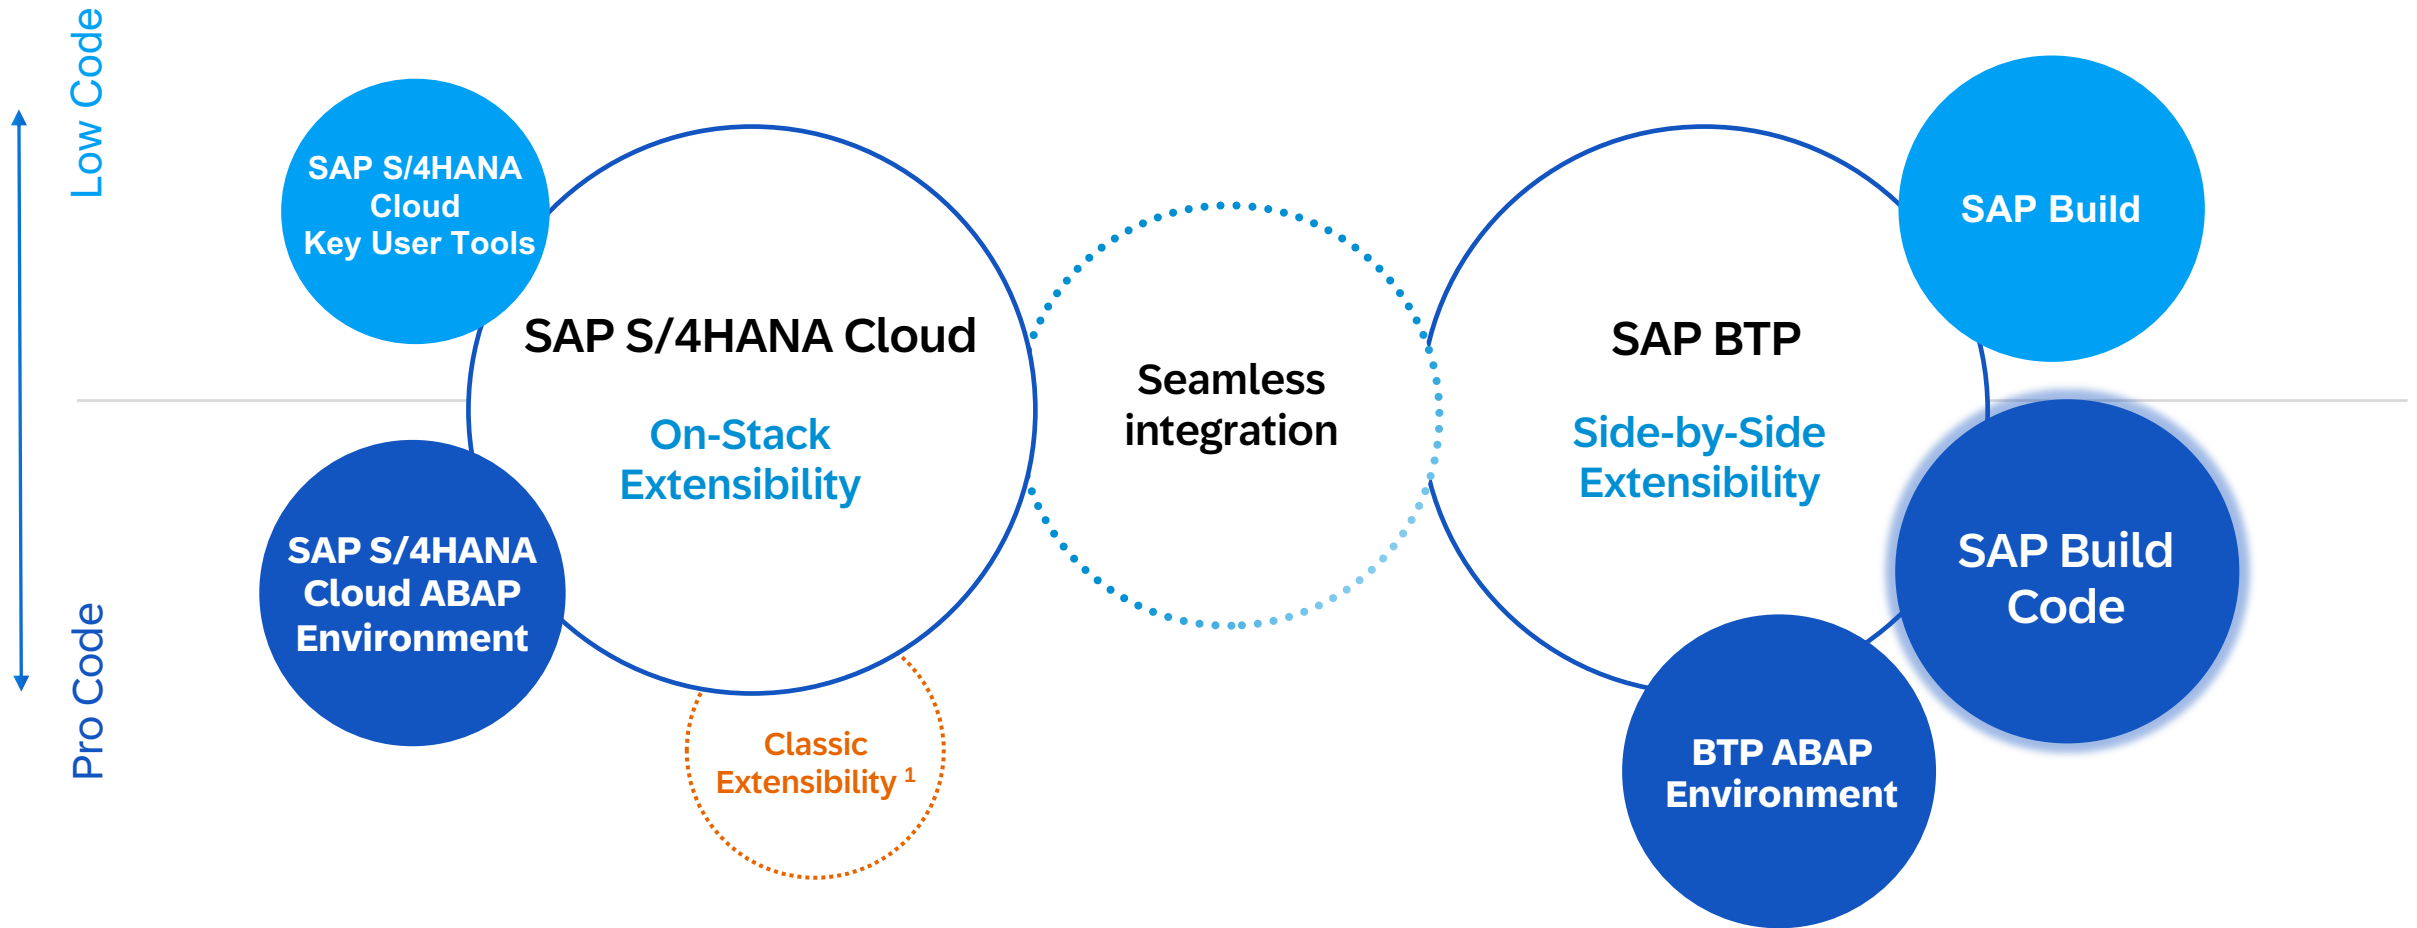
Low Code

Pro Code

SAP S/4HANA Cloud Key User Tools

SAP S/4HANA Cloud

On-Stack Extensibility

SAP S/4HANA Cloud ABAP Environment

Classic Extensibility $^1$

Seamless integration

SAP BTP

Side-by-Side Extensibility

SAP Build

SAP Build Code

BTP ABAP Environment